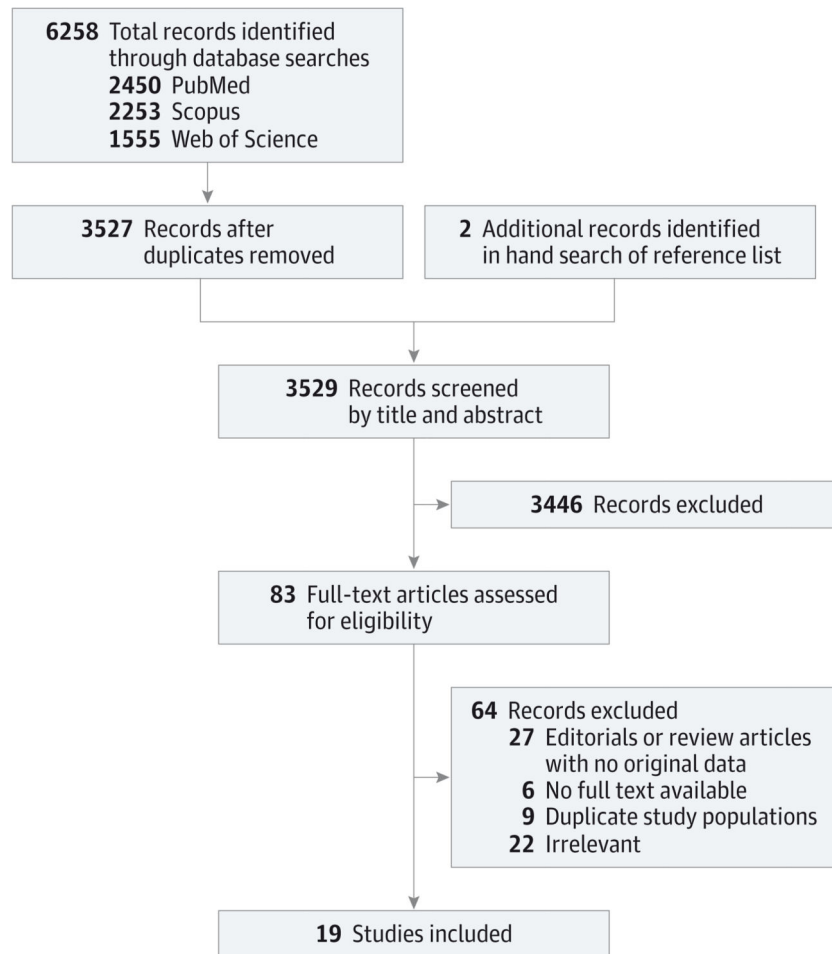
6258 Total records identified through database searches
2450 PubMed
2253 Scopus
1555 Web of Science

3527 Records after duplicates removed

2 Additional records identified in hand search of reference list

3529 Records screened by title and abstract

3446 Records excluded

83 Full-text articles assessed for eligibility

64 Records excluded
27 Editorials or review articles with no original data
6 No full text available
9 Duplicate study populations
22 Irrelevant

19 Studies included